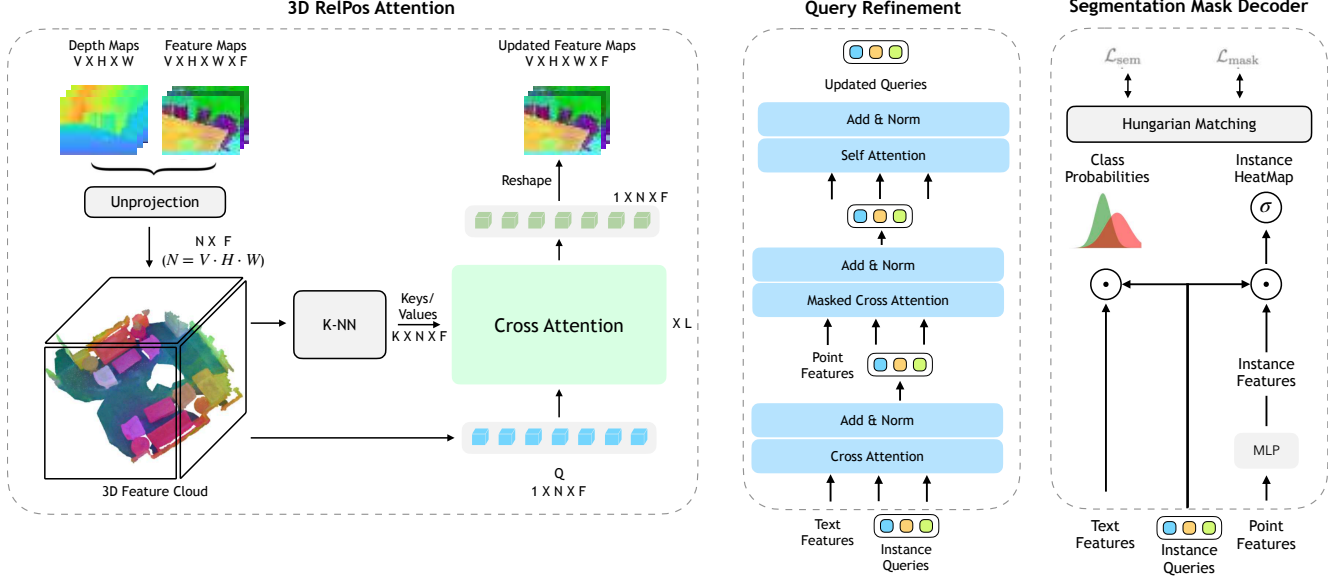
3D RelPos Attention

Depth Maps
V X H X W

Feature Maps
V X H X W X F

Unprojection

N X F
$(N = V \cdot H \cdot W)$

3D Feature Cloud

K-NN

Keys/
Values
K X N X F

Cross Attention

X L

Updated Feature Maps
V X H X W X F

Reshape

1 X N X F

Q
1 X N X F

Query Refinement

Updated Queries

Add & Norm

Self Attention

Add & Norm

Masked Cross Attention

Point
Features

Add & Norm

Cross Attention

Text
Features

Instance
Queries

Segmentation Mask Decoder

$\mathcal{L}_{\text{sem}}$

$\mathcal{L}_{\text{mask}}$

Hungarian Matching

Class
Probabilities

Instance
HeatMap

$\sigma$

$\odot$

$\odot$

Instance
Features

MLP

Text
Features

Instance
Queries

Point
Features